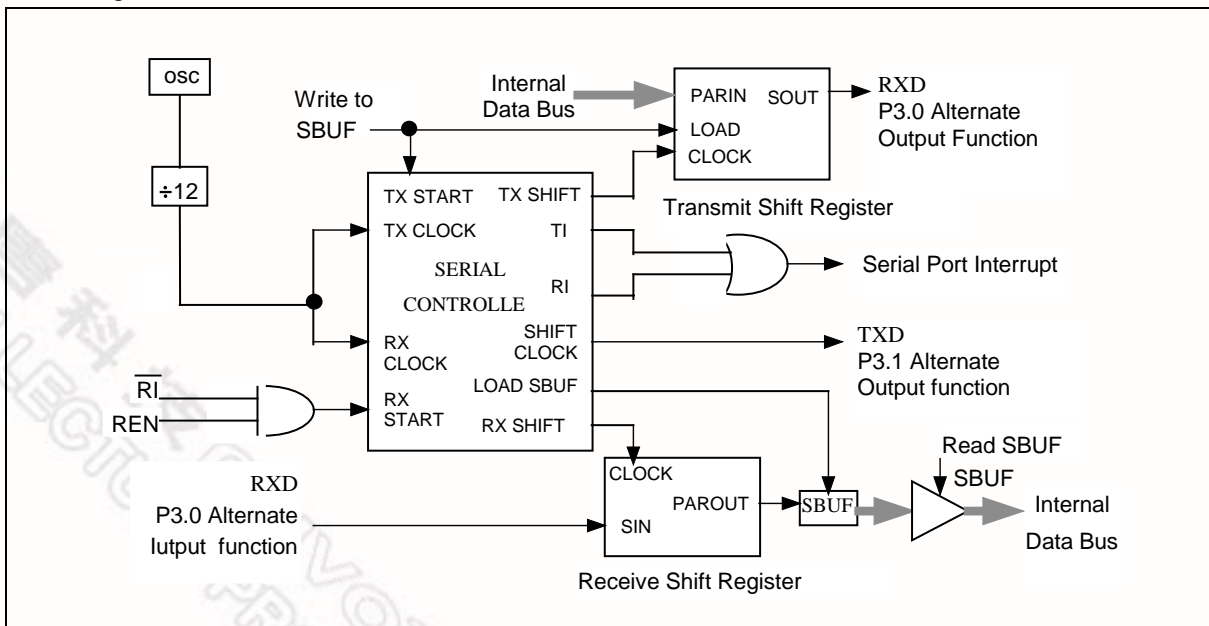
OSC

÷12

Write to SBUF

Internal Data Bus

PARIN SOUT

LOAD

CLOCK

RXD
P3.0 Alternate Output Function

TX START TX SHIFT

TX CLOCK TI

SERIAL CONTROLLE

RI

RX CLOCK

SHIFT CLOCK

LOAD SBUF

RX START RX SHIFT

Transmit Shift Register

Serial Port Interrupt

TXD
P3.1 Alternate Output function

$\overline{RI}$

REN

Read SBUF

SBUF

CLOCK

PAROUT

SIN

SBUF

Internal Data Bus

RXD
P3.0 Alternate Iutput function

Receive Shift Register